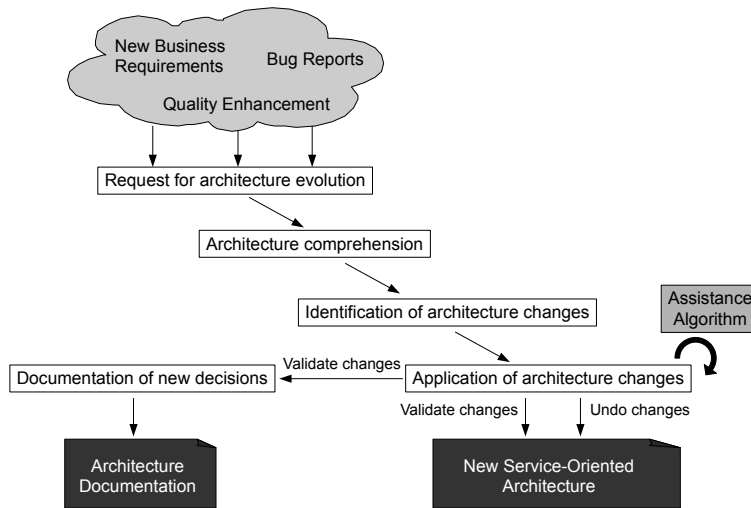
New Business Requirements

Bug Reports

Quality Enhancement

Request for architecture evolution

Architecture comprehension

Identification of architecture changes

Assistance Algorithm

Validate changes

Documentation of new decisions

Application of architecture changes

Validate changes

Undo changes

Architecture Documentation

New Service-Oriented Architecture